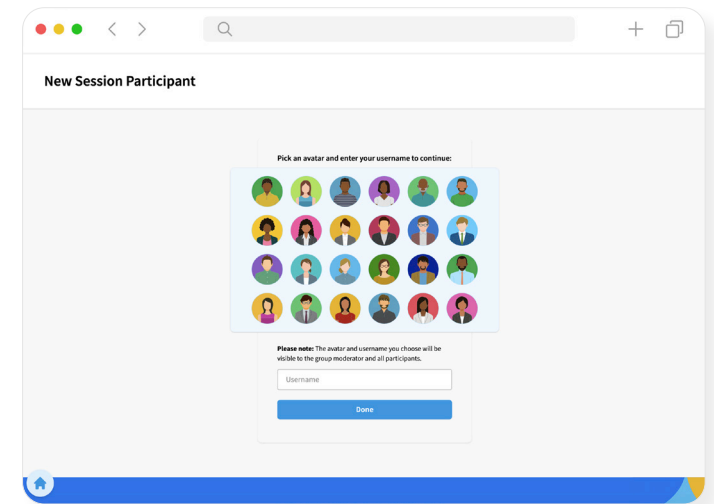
New Session Participant

Pick an avatar and enter your username to continue:

**Please note:** The avatar and username you choose will be visible to the group moderator and all participants.

Username

Done